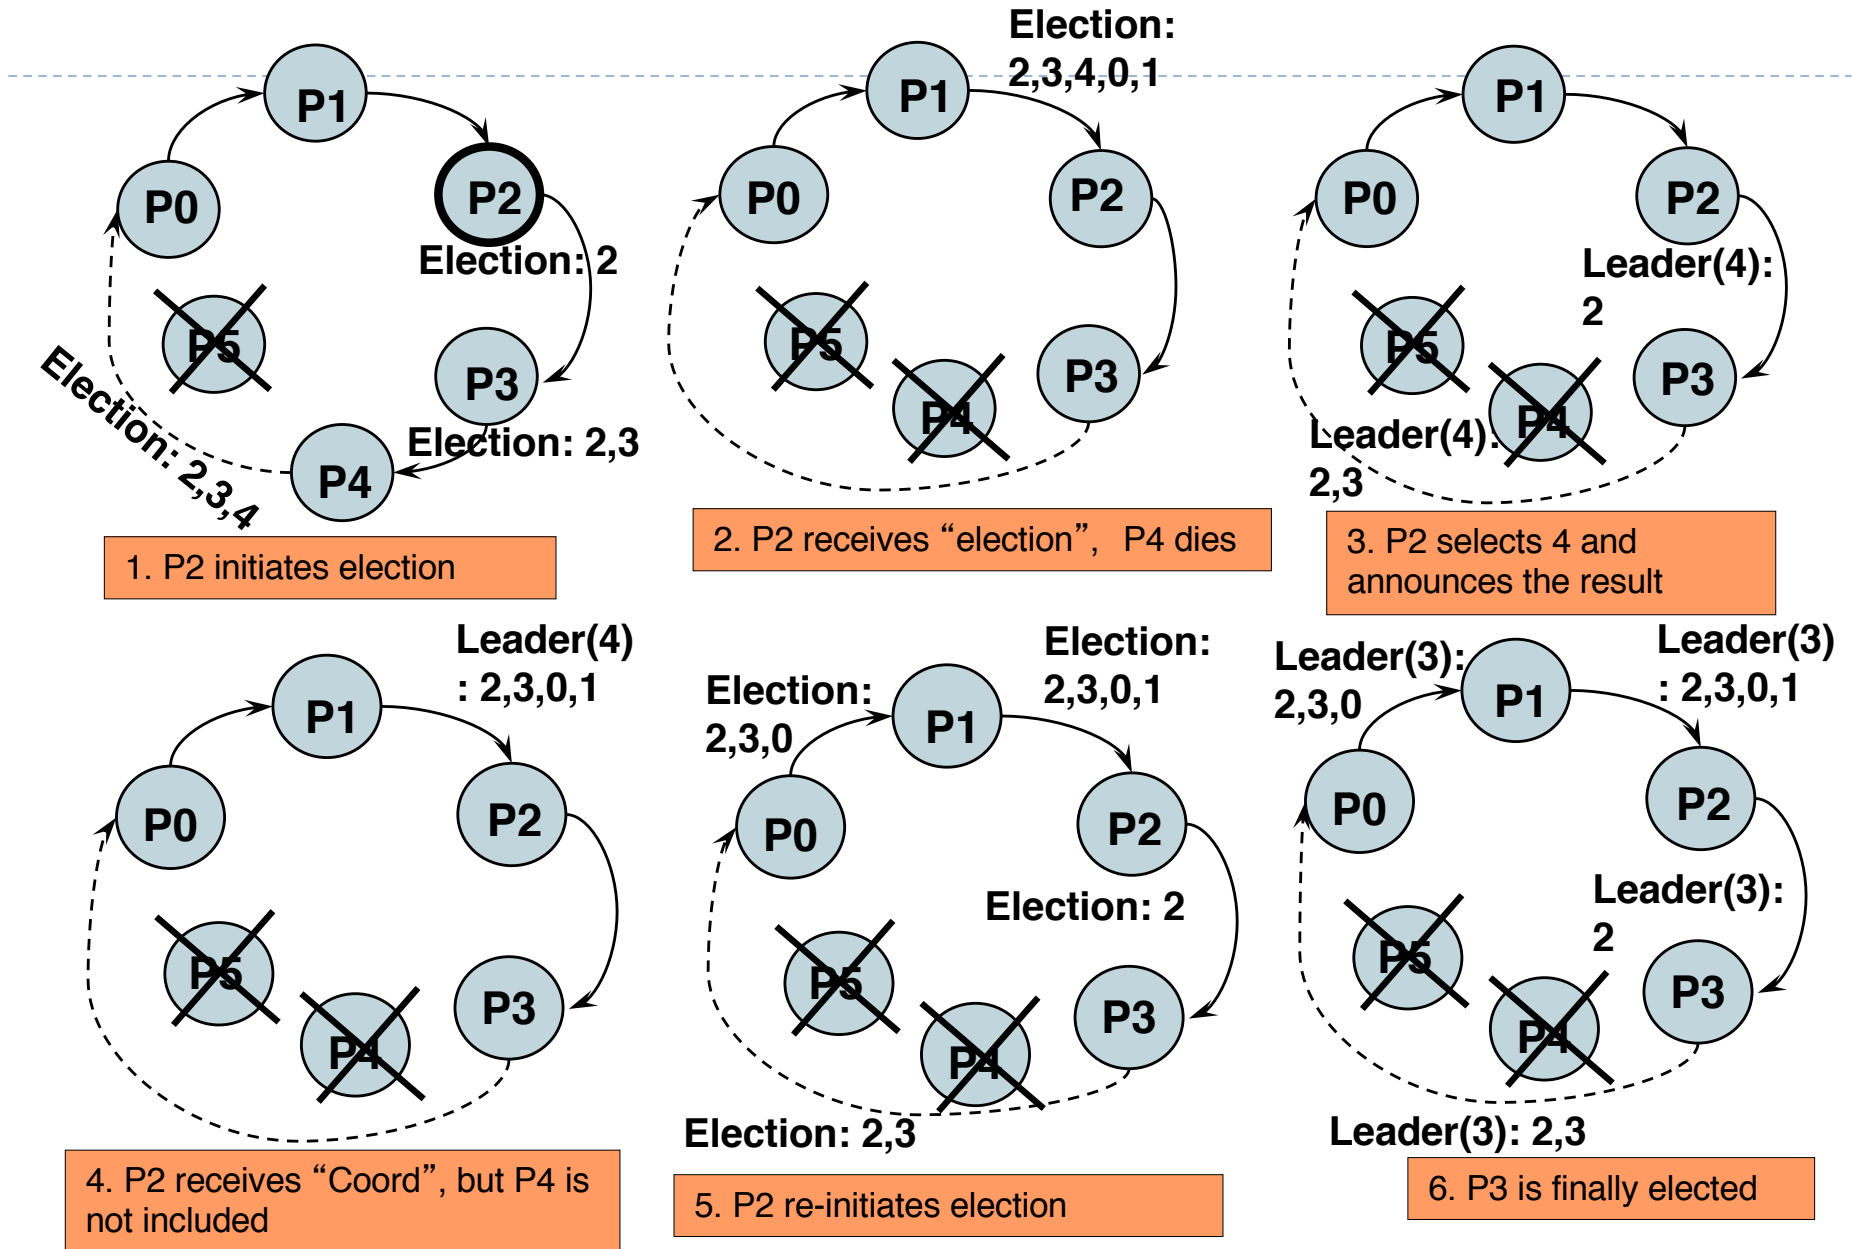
P1
P0
P2
Election: 2
P5
P3
Election: 2,3,4
Election: 2,3
P4
1. P2 initiates election

Election: 2,3,4,0,1
P1
P0
P2
P5
P4
P3
2. P2 receives "election", P4 dies

P1
P0
P2
Leader(4): 2
P5
P3
P4
Leader(4): 2,3
3. P2 selects 4 and announces the result

Leader(4) : 2,3,0,1
P1
P0
P2
P5
P3
P4
4. P2 receives "Coord", but P4 is not included

Election: 2,3,0,1
Election: 2,3,0
P1
P0
P2
Election: 2
P5
P3
P4
Election: 2,3
5. P2 re-initiates election

Leader(3): 2,3,0
Leader(3) : 2,3,0,1
P1
P0
P2
Leader(3): 2
P5
P3
P4
Leader(3): 2,3
6. P3 is finally elected